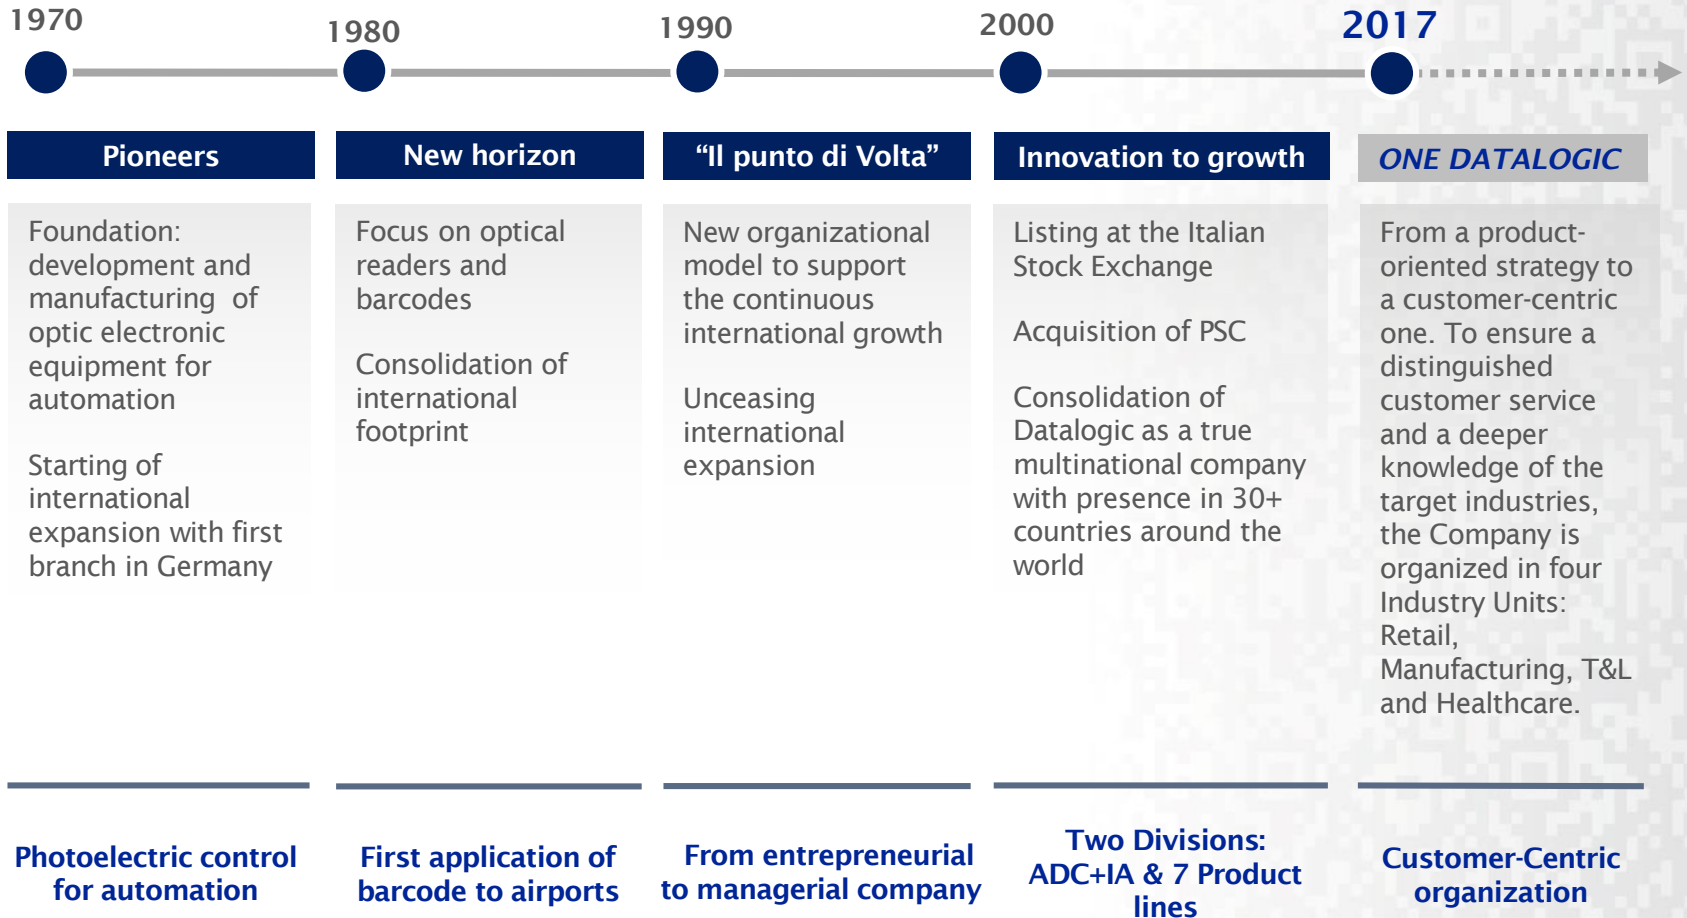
1970

1980

1990

2000

2017

Pioneers

New horizon

“Il punto di Volta”

Innovation to growth

ONE DATALOGIC

Foundation: development and manufacturing of optic electronic equipment for automation

Starting of international expansion with first branch in Germany

Focus on optical readers and barcodes

Consolidation of international footprint

New organizational model to support the continuous international growth

Unceasing international expansion

Listing at the Italian Stock Exchange

Acquisition of PSC

Consolidation of Datalogic as a true multinational company with presence in 30+ countries around the world

From a product-oriented strategy to a customer-centric one. To ensure a distinguished customer service and a deeper knowledge of the target industries, the Company is organized in four Industry Units: Retail, Manufacturing, T&L and Healthcare.

Photoelectric control for automation

First application of barcode to airports

From entrepreneurial to managerial company

Two Divisions: ADC+IA & 7 Product lines

Customer-Centric organization